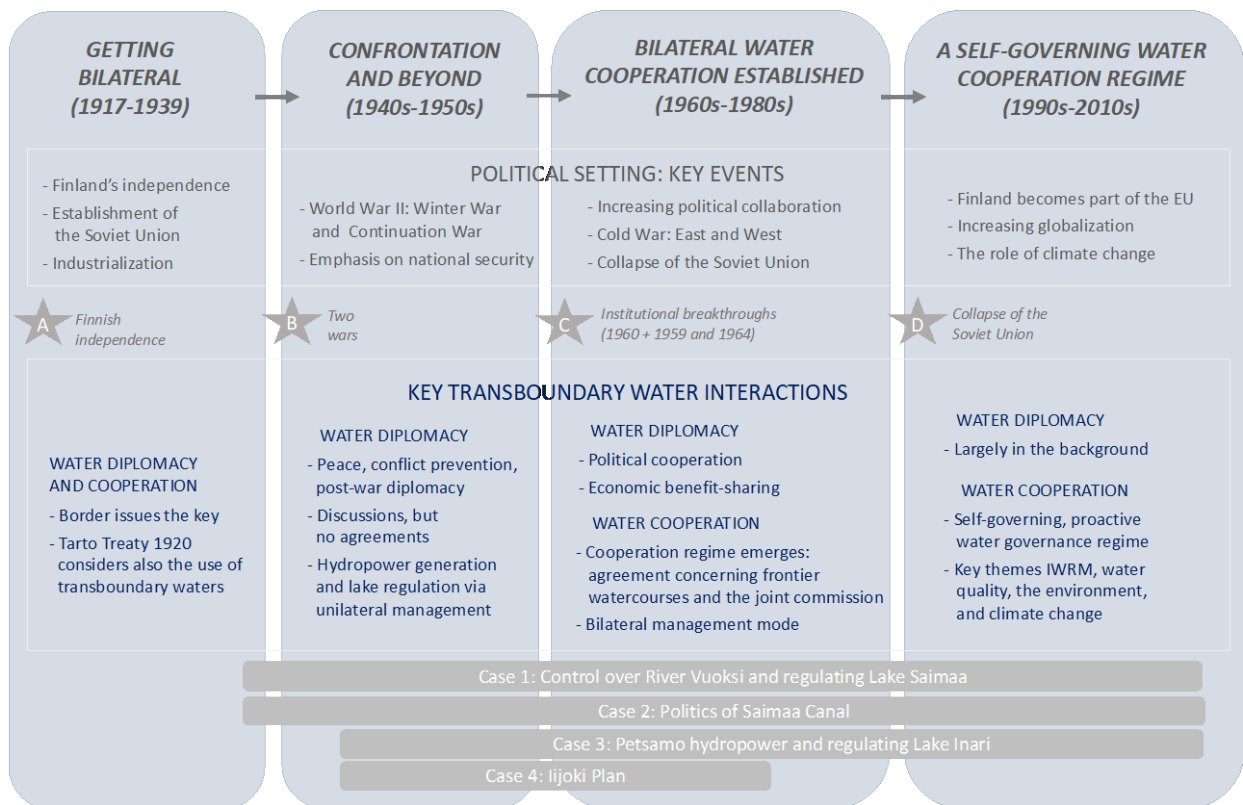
GETTING BILATERAL (1917-1939)

CONFRONTATION AND BEYOND (1940s-1950s)

BILATERAL WATER COOPERATION ESTABLISHED (1960s-1980s)

A SELF-GOVERNING WATER COOPERATION REGIME (1990s-2010s)

POLITICAL SETTING: KEY EVENTS

- Finland's independence
- Establishment of the Soviet Union
- Industrialization

- World War II: Winter War and Continuation War
- Emphasis on national security

- Increasing political collaboration
- Cold War: East and West
- Collapse of the Soviet Union

- Finland becomes part of the EU
- Increasing globalization
- The role of climate change

A Finnish independence

B Two wars

C Institutional breakthroughs (1960 + 1959 and 1964)

D Collapse of the Soviet Union

KEY TRANSBOUNDARY WATER INTERACTIONS

WATER DIPLOMACY AND COOPERATION
- Border issues the key
- Tarto Treaty 1920 considers also the use of transboundary waters

WATER DIPLOMACY
- Peace, conflict prevention, post-war diplomacy
- Discussions, but no agreements
- Hydropower generation and lake regulation via unilateral management

WATER DIPLOMACY
- Political cooperation
- Economic benefit-sharing
WATER COOPERATION
- Cooperation regime emerges: agreement concerning frontier watercourses and the joint commission
- Bilateral management mode

WATER DIPLOMACY
- Largely in the background
WATER COOPERATION
- Self-governing, proactive water governance regime
- Key themes IWRM, water quality, the environment, and climate change

Case 1: Control over River Vuoksi and regulating Lake Saimaa

Case 2: Politics of Saimaa Canal

Case 3: Petsamo hydropower and regulating Lake Inari

Case 4: Iijoki Plan